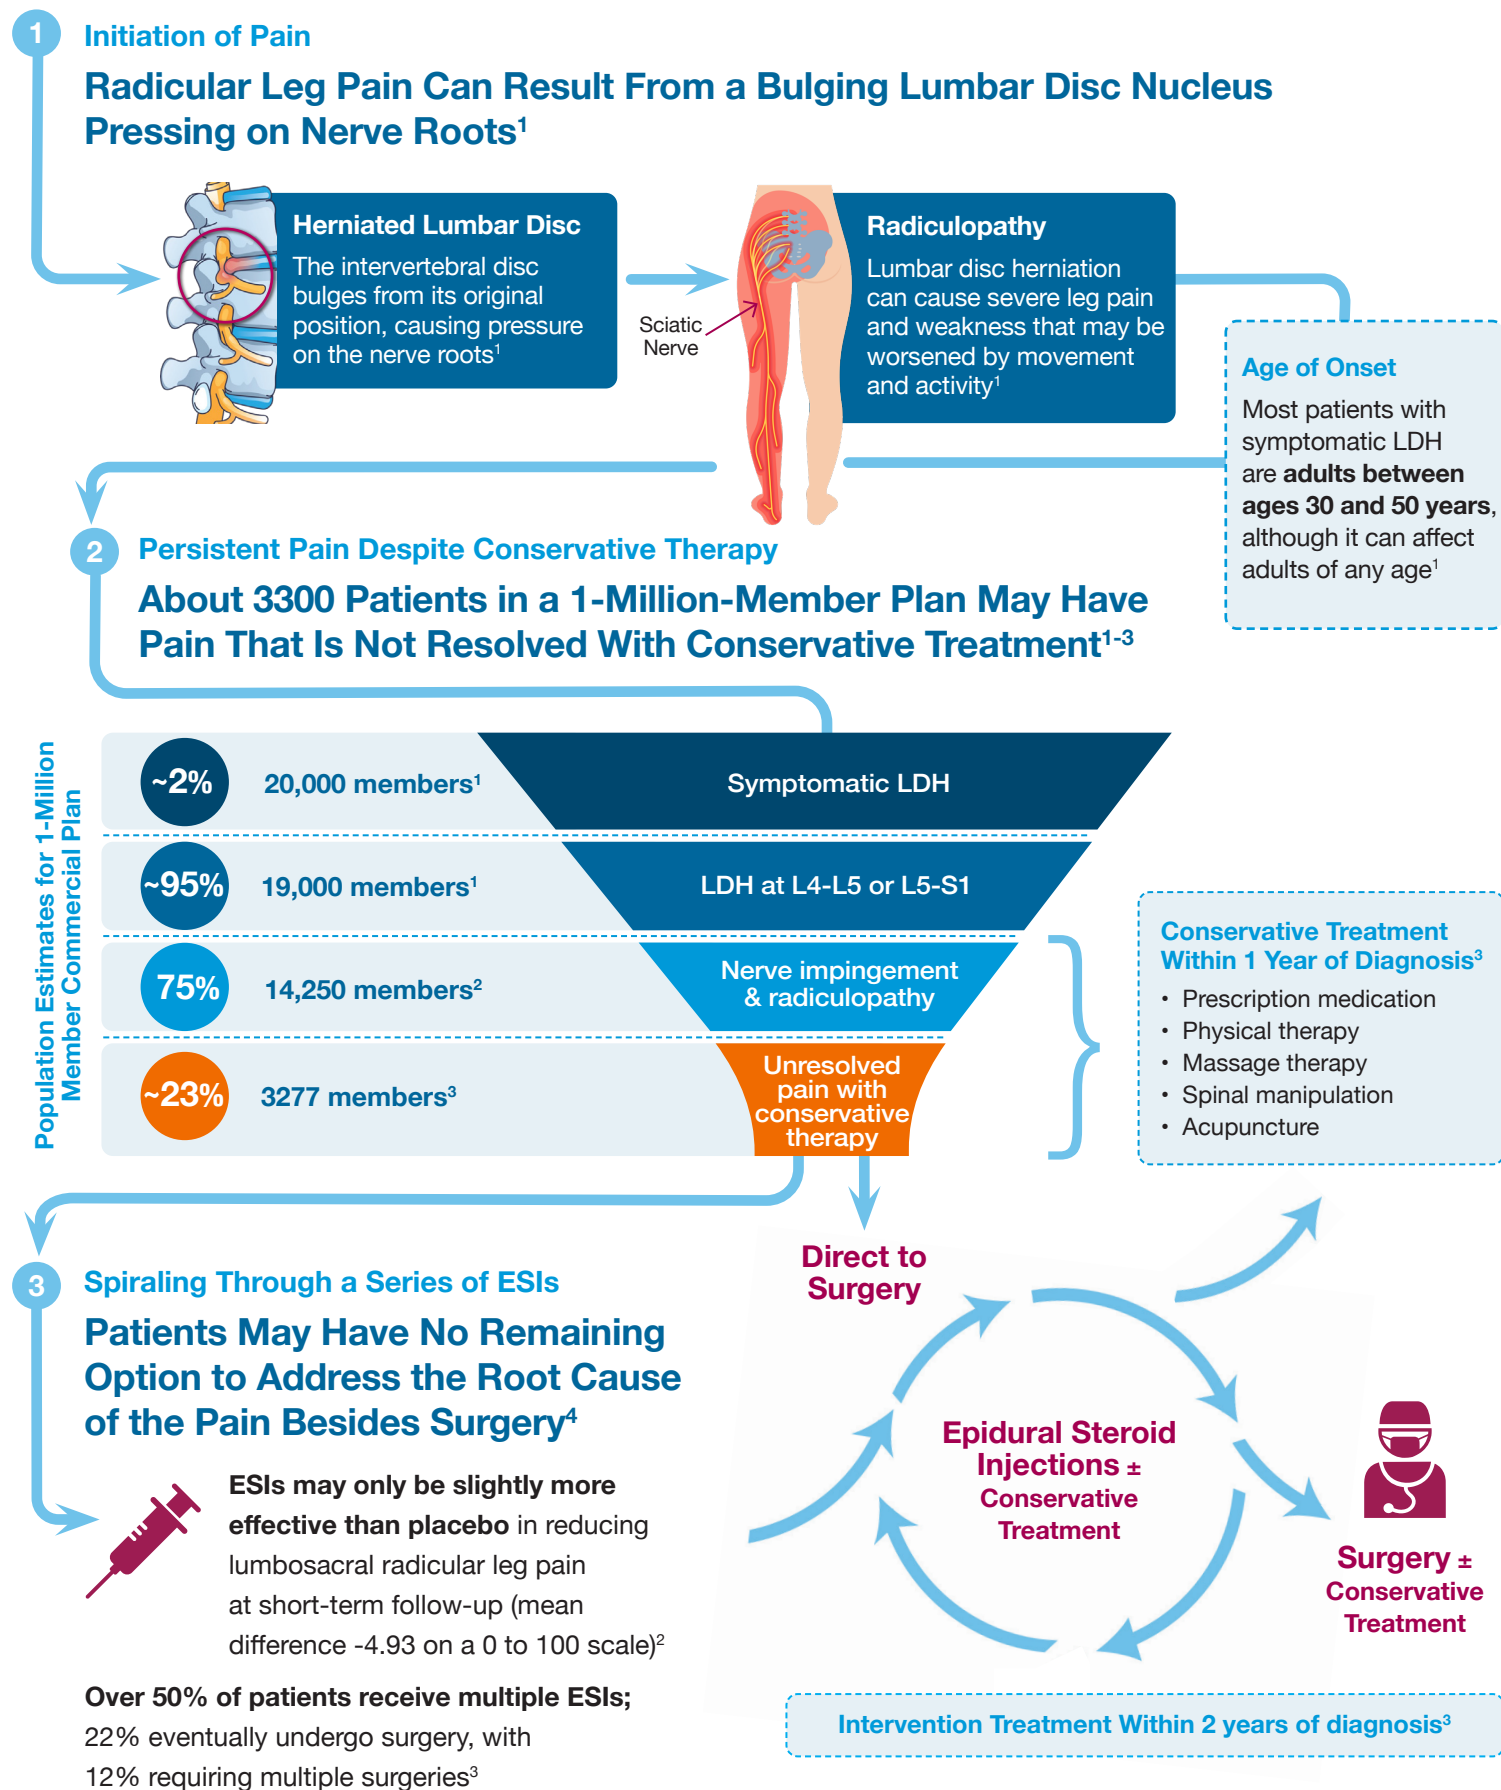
1

Initiation of Pain

Radicular Leg Pain Can Result From a Bulging Lumbar Disc Nucleus Pressing on Nerve Roots$^1$

Herniated Lumbar Disc

The intervertebral disc bulges from its original position, causing pressure on the nerve roots$^1$

Sciatic Nerve

Radiculopathy

Lumbar disc herniation can cause severe leg pain and weakness that may be worsened by movement and activity$^1$

Age of Onset

Most patients with symptomatic LDH are **adults between ages 30 and 50 years**, although it can affect adults of any age$^1$

2

Persistent Pain Despite Conservative Therapy

About 3300 Patients in a 1-Million-Member Plan May Have Pain That Is Not Resolved With Conservative Treatment$^{1-3}$

Population Estimates for 1-Million Member Commercial Plan

~2% 20,000 members$^1$ Symptomatic LDH

~95% 19,000 members$^1$ LDH at L4-L5 or L5-S1

75% 14,250 members$^2$ Nerve impingement & radiculopathy

~23% 3277 members$^3$ Unresolved pain with conservative therapy

Conservative Treatment Within 1 Year of Diagnosis$^3$

• Prescription medication
• Physical therapy
• Massage therapy
• Spinal manipulation
• Acupuncture

3

Spiraling Through a Series of ESIs

Patients May Have No Remaining Option to Address the Root Cause of the Pain Besides Surgery$^4$

**ESIs may only be slightly more effective than placebo** in reducing lumbosacral radicular leg pain at short-term follow-up (mean difference -4.93 on a 0 to 100 scale)$^2$

**Over 50% of patients receive multiple ESIs;** 22% eventually undergo surgery, with 12% requiring multiple surgeries$^3$

Direct to Surgery

Epidural Steroid Injections ± Conservative Treatment

Surgery ± Conservative Treatment

Intervention Treatment Within 2 years of diagnosis$^3$